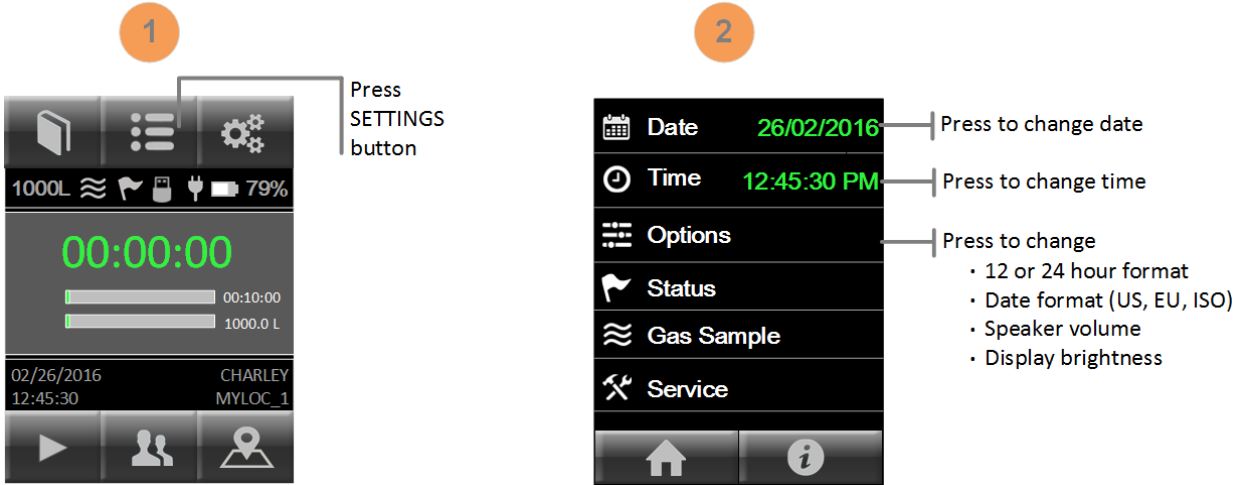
1

Press SETTINGS button

1000L 79%

00:00:00

00:10:00

1000.0 L

02/26/2016 CHARLEY
12:45:30 MYLOC_1

2

Date 26/02/2016

Press to change date

Time 12:45:30 PM

Press to change time

Options

Press to change
· 12 or 24 hour format
· Date format (US, EU, ISO)
· Speaker volume
· Display brightness

Status

Gas Sample

Service

i